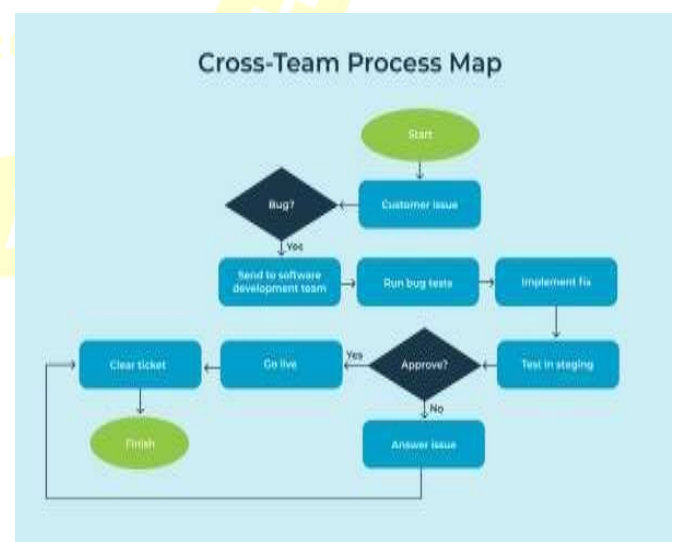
Cross-Team Process Map

Start

Customer issue

Bug?

Yes

Send to software development team

Run bug tests

Implement fix

Test in staging

Approve?

Yes

Go live

Clear ticket

Finish

No

Answer issue